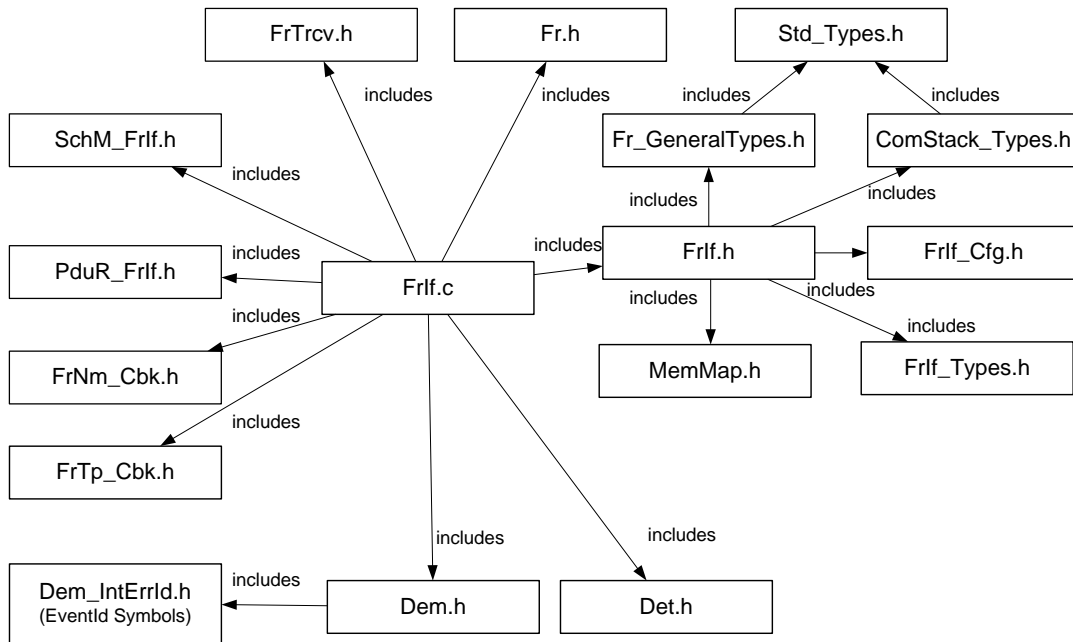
FrTrcv.h

Fr.h

Std_Types.h

includes

includes

includes

includes

SchM_FrIf.h

Fr_GeneralTypes.h

ComStack_Types.h

includes

includes

includes

includes

includes

PduR_FrIf.h

FrIf.c

FrIf.h

FrIf_Cfg.h

includes

includes

includes

includes

FrNm_Cbk.h

MemMap.h

FrIf_Types.h

includes

FrTp_Cbk.h

includes

includes

includes

Dem_IntErrId.h
(EventId Symbols)

Dem.h

Det.h